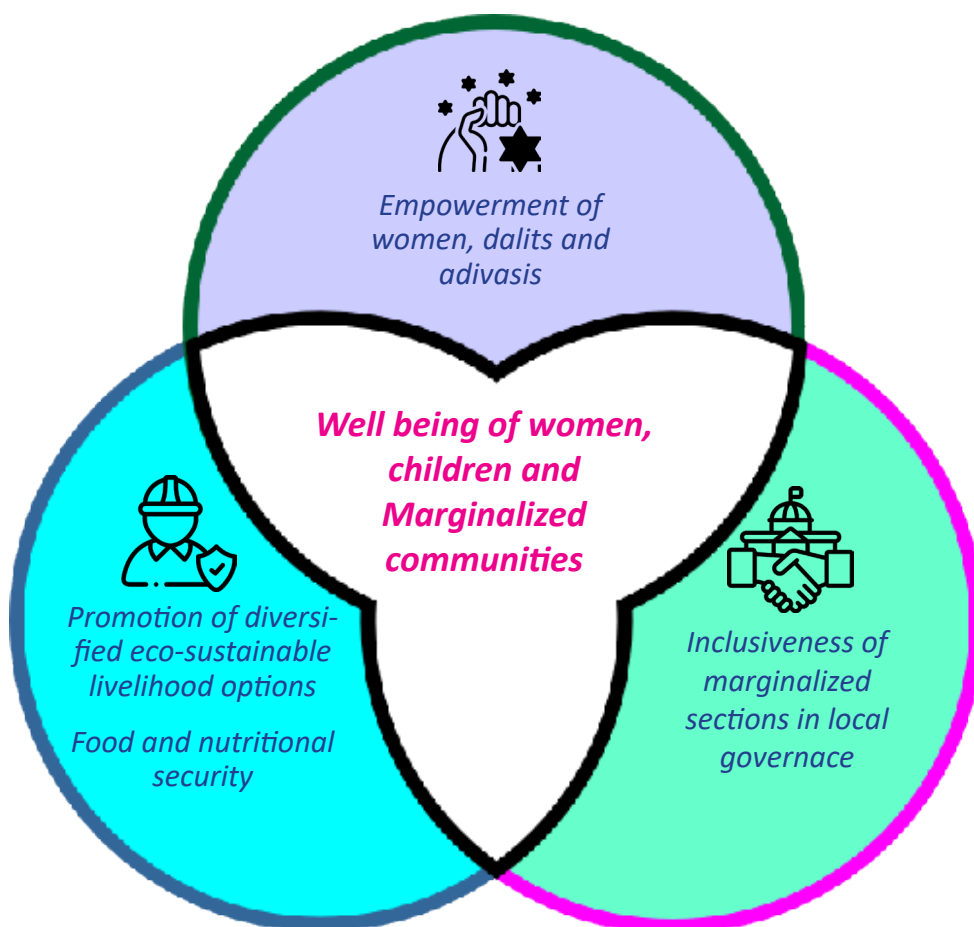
Empowerment of women, dalits and adivasis

Well being of women, children and Marginalized communities

Promotion of diversified eco-sustainable livelihood options

Food and nutritional security

Inclusiveness of marginalized sections in local governace